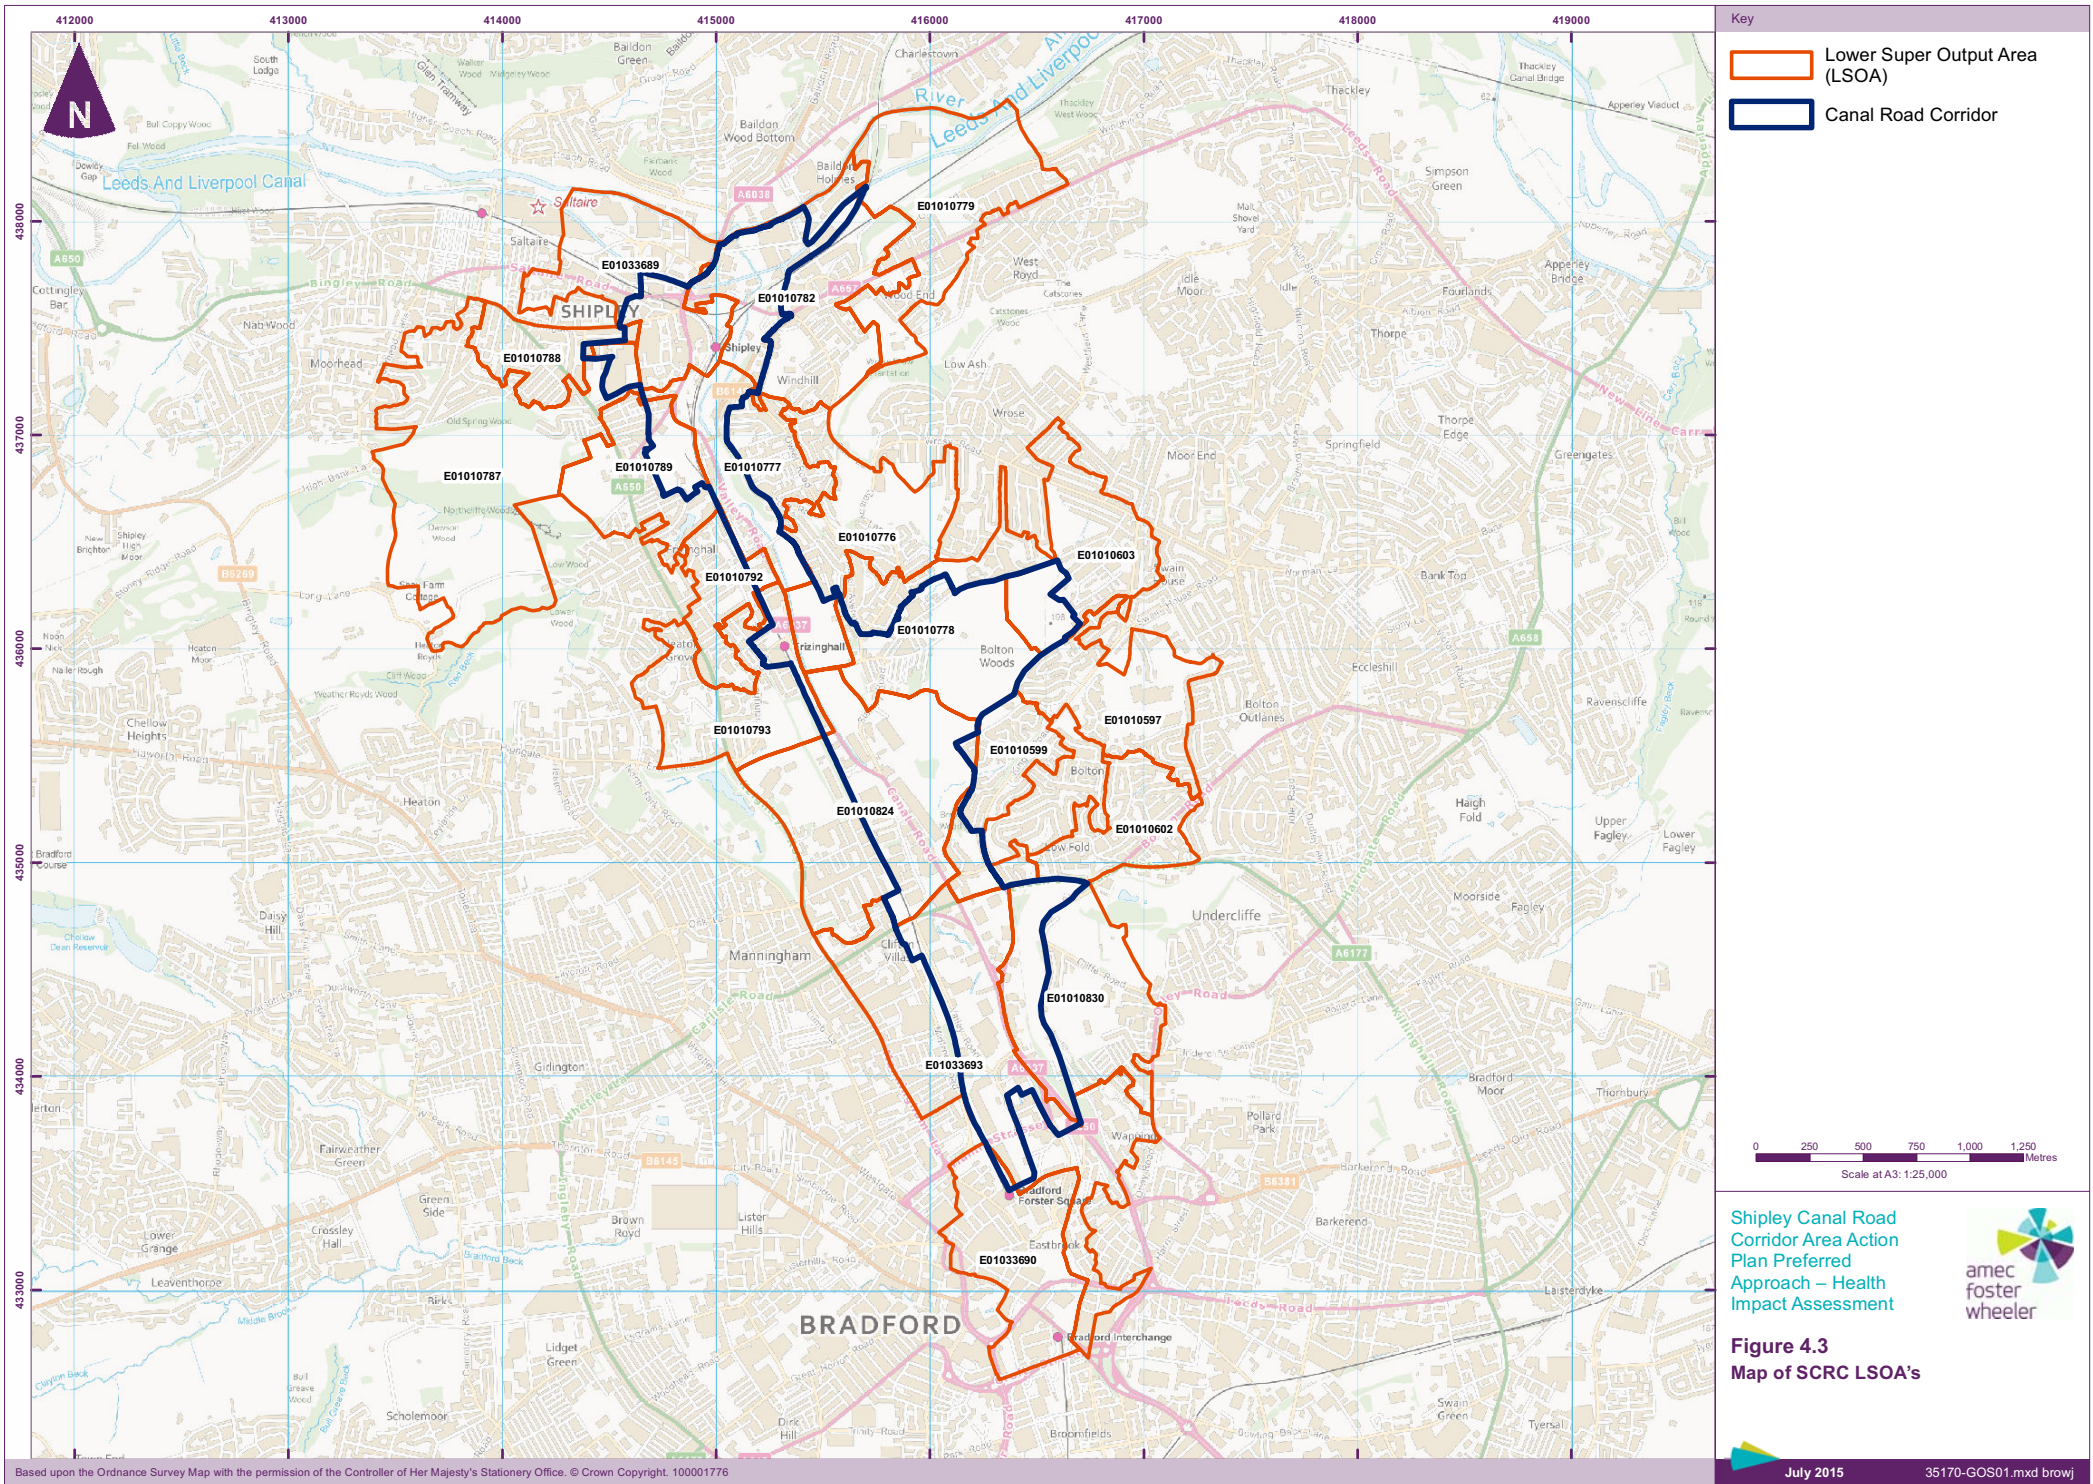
412000 413000 414000 415000 416000 417000 418000 419000

Key

Lower Super Output Area (LSOA)

Canal Road Corridor

N

438000
437000
436000
435000
434000
433000

Leeds And Liverpool Canal
River Aire
Leeds And Liverpool Canal

Saltaire
Baildon Green
Charlestown
Baildon Wood Bottom
Baildon Holmes
Thackley
Simpson Green
SHIPLEY
Shipley
Windhill
Wood End
West Royd
Idle Moor
Apperley Bridge
Fourlands
Thorpe
Low Ash
Wrose
Moorhead
Nab Wood
Cottingley Bar
Thorpe Edge
Springfield
Greengates
Moor End
Bank Top
Frizinghall
Bolton Woods
Eccleshill
Bolton Outlanes
Ravenscliffe
Heaton
Chellow Heights
Bolton
Low Fold
Haigh Fold
Upper Fagley
Lower Fagley
Undercliffe
Moorside
Fagley
Manningham
Girlington
Bradford Moor
Thornbury
Pollard Park
Fairweather Green
Green Side
Crossley Hall
Lower Grange
Leaventhorpe
Brown Royd
Lister Hills
Bradford Forster Square
Eastbrook
Barkerend
Laisterdyke
BRADFORD
Bradford Interchange
Lidget Green
Scholemoor
Broomfields
Swain Green
Tyersal
Daisy Hill

A650
A6038
A657
A6037
A658
A6177
B6144
B6381

E01010779
E01033689
E01010782
E01010788
E01010787
E01010789
E01010777
E01010776
E01010603
E01010792
E01010778
E01010793
E01010597
E01010599
E01010824
E01010602
E01010830
E01033693
E01033690

0 250 500 750 1,000 1,250 Metres
Scale at A3: 1:25,000

Shipley Canal Road Corridor Area Action Plan Preferred Approach – Health Impact Assessment

amec foster wheeler

Figure 4.3
Map of SCRC LSOA's

Based upon the Ordnance Survey Map with the permission of the Controller of Her Majesty's Stationery Office. © Crown Copyright. 100001776

July 2015
35170-GOS01.mxd browj